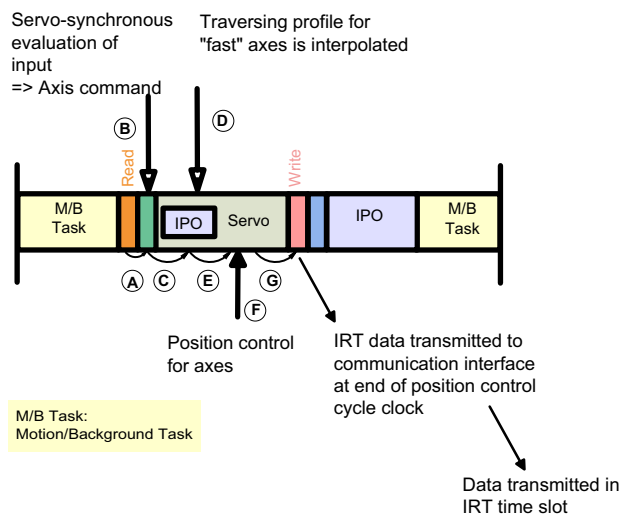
Servo-synchronous evaluation of input
=> Axis command

Traversing profile for "fast" axes is interpolated

B

D

Read

Write

M/B Task

IPO

Servo

IPO

M/B Task

A

C

E

G

F

Position control for axes

IRT data transmitted to communication interface at end of position control cycle clock

M/B Task:
Motion/Background Task

Data transmitted in IRT time slot